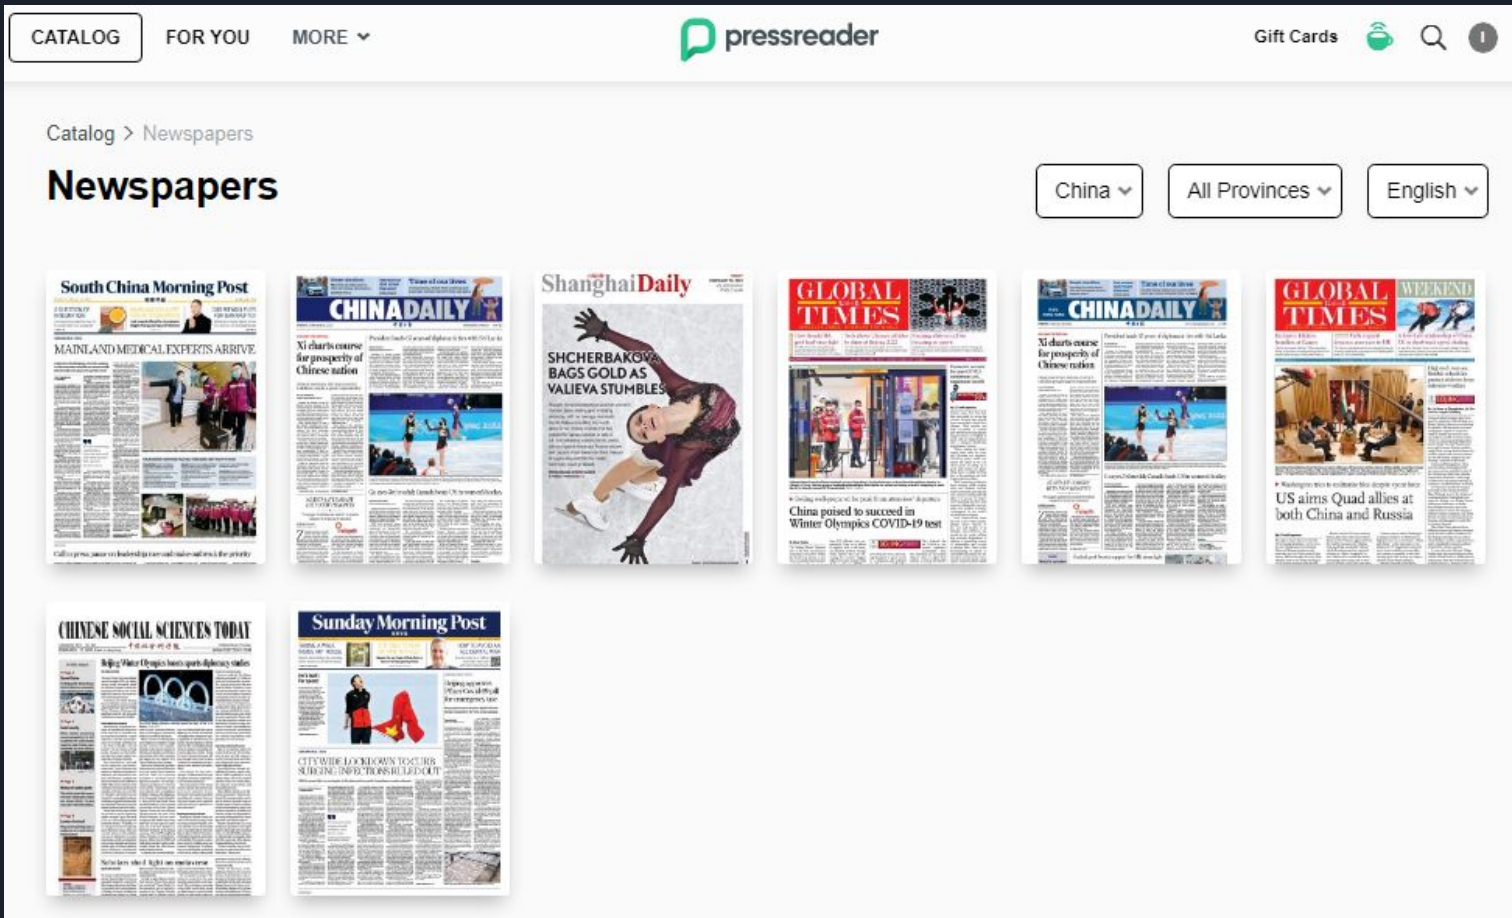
CATALOG FOR YOU MORE

pressreader

Gift Cards

Catalog > Newspapers

Newspapers

China All Provinces English

South China Morning Post
MAINLAND MEDICAL EXPERTS ARRIVE

CHINADAILY
Xi charts course for prosperity of Chinese nation

ShanghaiDaily
SHCHERBAKOVA BAGS GOLD AS VALIEVA STUMBLES

GLOBAL TIMES
China poised to succeed in Winter Olympics COVID-19 test

CHINADAILY
Xi charts course for prosperity of Chinese nation

GLOBAL TIMES WEEKEND
US aims Quad allies at both China and Russia

CHINESE SOCIAL SCIENCES TODAY

Sunday Morning Post
CITYWIDE LOCKDOWN TO CURB SURGING INFECTIONS RULED OUT